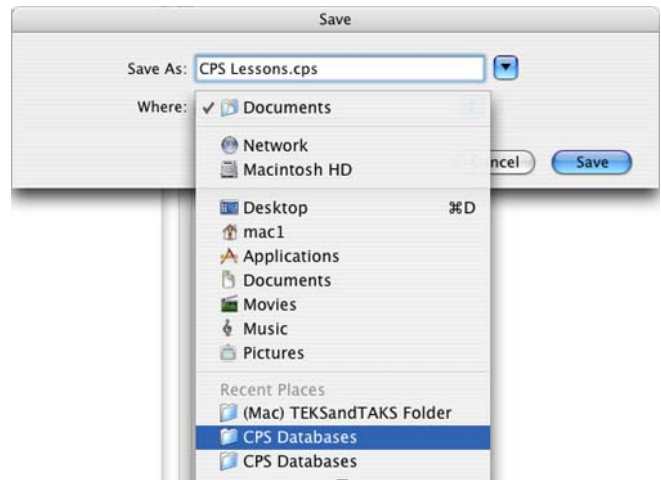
Save

Save As: CPS Lessons.cps

Where: ✓ Documents

Network
Macintosh HD

Desktop ⌘D
mac1
Applications
Documents
Movies
Music
Pictures

Recent Places
(Mac) TEKSandTAKS Folder
CPS Databases
CPS Databases

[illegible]ncel
Save